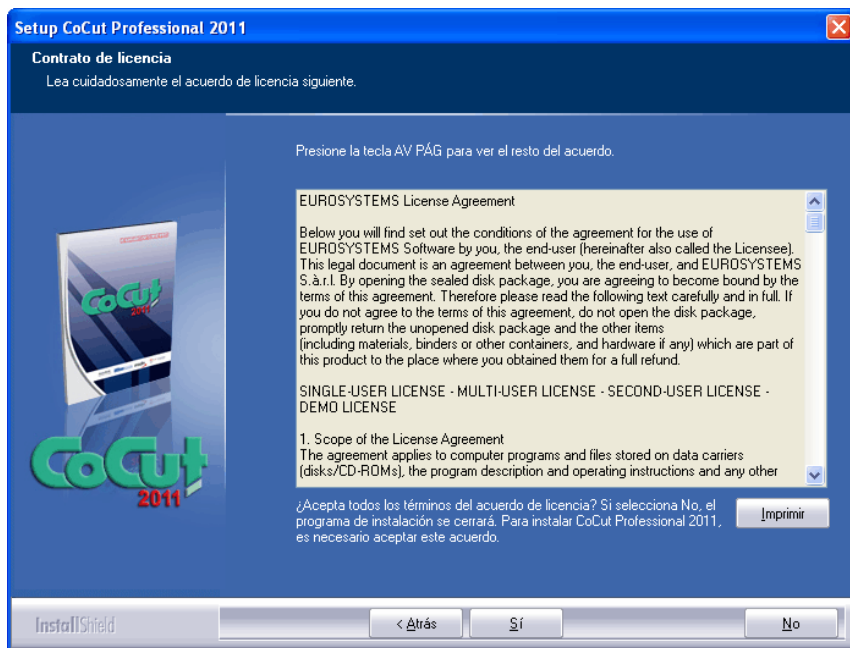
Setup CoCut Professional 2011

Contrato de licencia

Lea cuidadosamente el acuerdo de licencia siguiente.

Presione la tecla AV PÁG para ver el resto del acuerdo.

EUROSYSTEMS License Agreement

Below you will find set out the conditions of the agreement for the use of EUROSYSTEMS Software by you, the end-user (hereinafter also called the Licensee). This legal document is an agreement between you, the end-user, and EUROSYSTEMS S.à.r.l. By opening the sealed disk package, you are agreeing to become bound by the terms of this agreement. Therefore please read the following text carefully and in full. If you do not agree to the terms of this agreement, do not open the disk package, promptly return the unopened disk package and the other items (including materials, binders or other containers, and hardware if any) which are part of this product to the place where you obtained them for a full refund.

SINGLE-USER LICENSE - MULTI-USER LICENSE - SECOND-USER LICENSE - DEMO LICENSE

1. Scope of the License Agreement
The agreement applies to computer programs and files stored on data carriers (disks/CD-ROMs), the program description and operating instructions and any other

¿Acepta todos los términos del acuerdo de licencia? Si selecciona No, el programa de instalación se cerrará. Para instalar CoCut Professional 2011, es necesario aceptar este acuerdo.

Imprimir

CoCut 2011

CoCut 2011

InstallShield

< Atrás

Sí

No